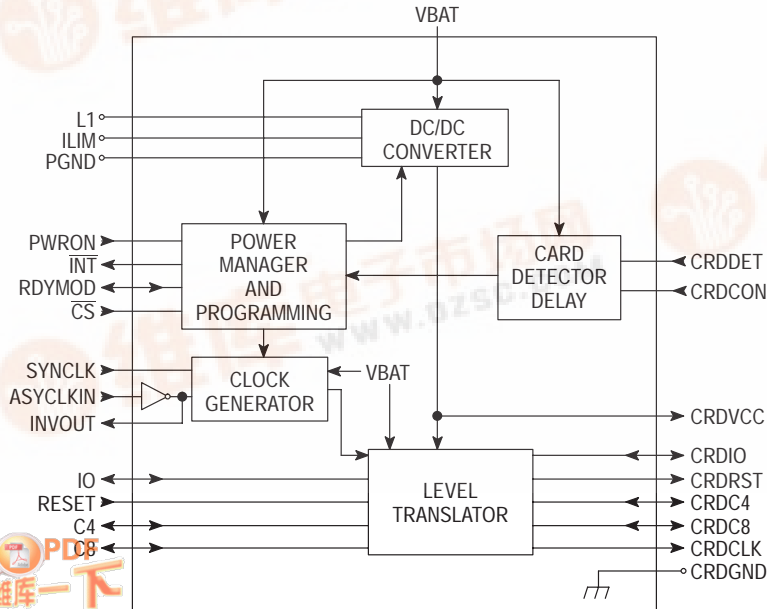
VBAT

L1
ILIM
PGND

DC/DC CONVERTER

PWRON
$\overline{INT}$
RDYMOD
$\overline{CS}$

POWER MANAGER AND PROGRAMMING

CARD DETECTOR DELAY

CRDDET
CRDCON

SYNCLK
ASYCLKIN
INVOUT

CLOCK GENERATOR

VBAT

CRDVCC

IO
RESET
C4
C8

LEVEL TRANSLATOR

CRDIO
CRDRST
CRDC4
CRDC8
CRDCLK
CRDGND

www.dzsc.com

PDF